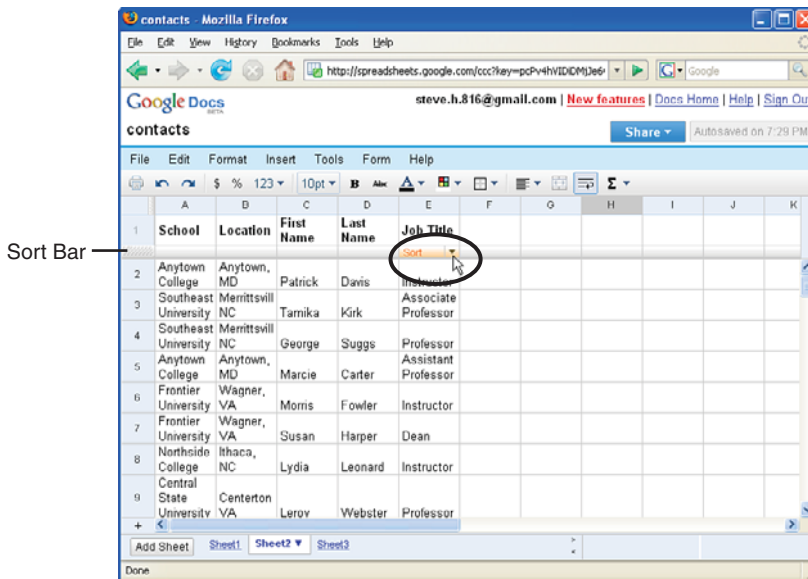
contacts - Mozilla Firefox

File Edit View History Bookmarks Tools Help

http://spreadsheets.google.com/ccc?key=pcPv4hVIDIDMjJe6

Google

Google Docs BETA

steve.h.816@gmail.com | New features | Docs Home | Help | Sign Ou

contacts

Share ▾

Autosaved on 7:29 PM

File Edit Format Insert Tools Form Help

$ % 123 ▾ 10pt ▾ B Abc A ▾ Σ ▾

Sort Bar

|   | A | B | C | D | E | F | G | H | I | J | K |
|---|---|---|---|---|---|---|---|---|---|---|---|
| 1 | School | Location | First Name | Last Name | Job Title | | | | | | |
| | | | | | Sort ▾ | | | | | | |
| 2 | Anytown College | Anytown, MD | Patrick | Davis | Instructor | | | | | | |
| 3 | Southeast University | Merrittsvill NC | Tamika | Kirk | Associate Professor | | | | | | |
| 4 | Southeast University | Merrittsvill NC | George | Suggs | Professor | | | | | | |
| 5 | Anytown College | Anytown, MD | Marcie | Carter | Assistant Professor | | | | | | |
| 6 | Frontier University | Wagner, VA | Morris | Fowler | Instructor | | | | | | |
| 7 | Frontier University | Wagner, VA | Susan | Harper | Dean | | | | | | |
| 8 | Northside College | Ithaca, NC | Lydia | Leonard | Instructor | | | | | | |
| 9 | Central State University | Centerton VA | Leroy | Webster | Professor | | | | | | |

+

Add Sheet Sheet1 Sheet2 ▾ Sheet3

Done